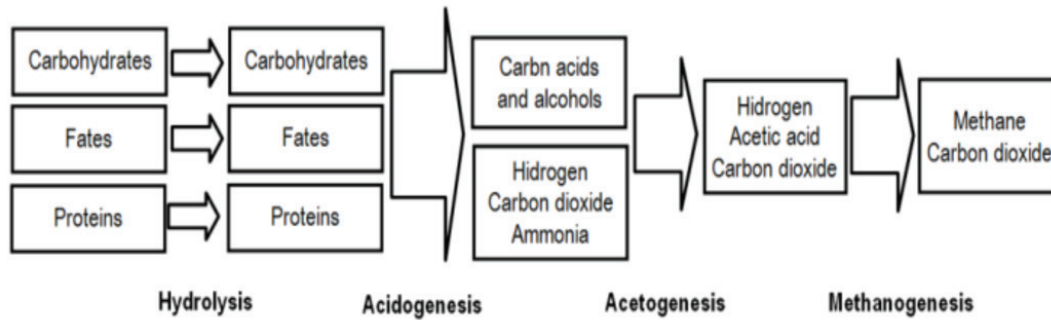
Carbohydrates

Fates

Proteins

Carbohydrates

Fates

Proteins

Carbn acids and alcohols

Hidrogen
Carbon dioxide
Ammonia

Hidrogen
Acetic acid
Carbon dioxide

Methane
Carbon dioxide

Hydrolysis

Acidogenesis

Acetogenesis

Methanogenesis